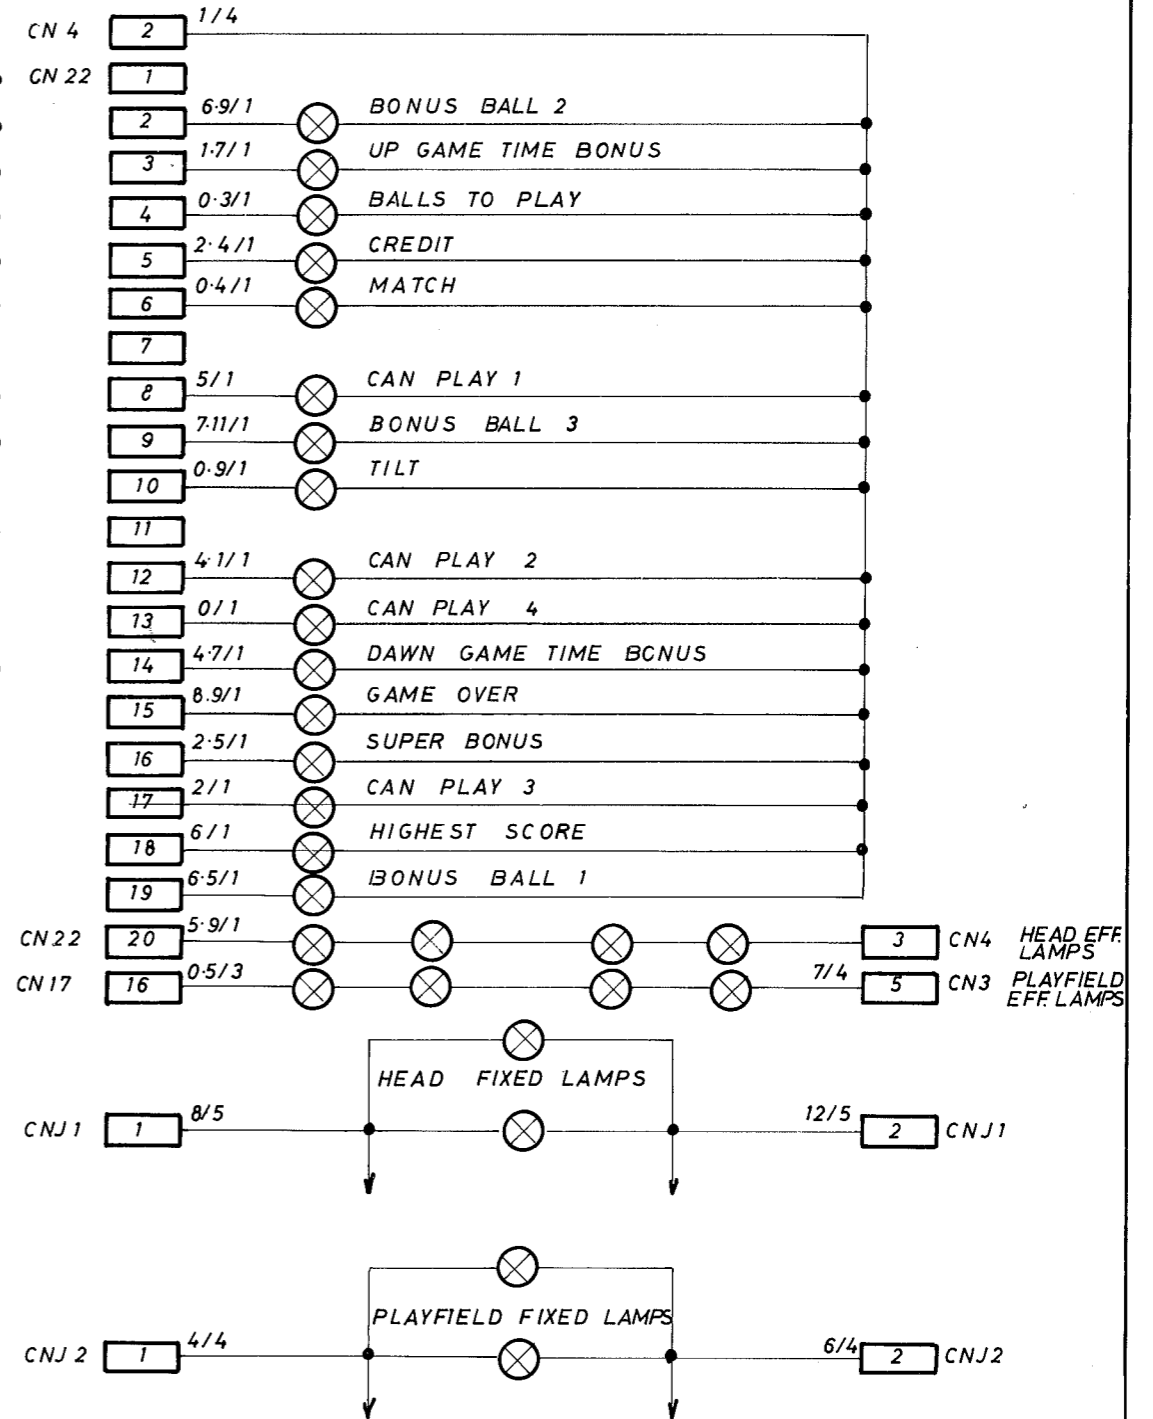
CN 4 2 1/4

CN 22 1

2 6·9/1 BONUS BALL 2

3 1·7/1 UP GAME TIME BONUS

4 0·3/1 BALLS TO PLAY

5 2·4/1 CREDIT

6 0·4/1 MATCH

7

8 5/1 CAN PLAY 1

9 7·11/1 BONUS BALL 3

10 0·9/1 TILT

11

12 4·1/1 CAN PLAY 2

13 0/1 CAN PLAY 4

14 4·7/1 DAWN GAME TIME BONUS

15 8·9/1 GAME OVER

16 2·5/1 SUPER BONUS

17 2/1 CAN PLAY 3

18 6/1 HIGHEST SCORE

19 6·5/1 BONUS BALL 1

CN 22 20 5·9/1 3 CN4 HEAD EFF. LAMPS

CN 17 16 0·5/3 7/4 5 CN3 PLAYFIELD EFF. LAMPS

HEAD FIXED LAMPS

CNJ 1 1 8/5 12/5 2 CNJ1

PLAYFIELD FIXED LAMPS

CNJ 2 1 4/4 6/4 2 CNJ2